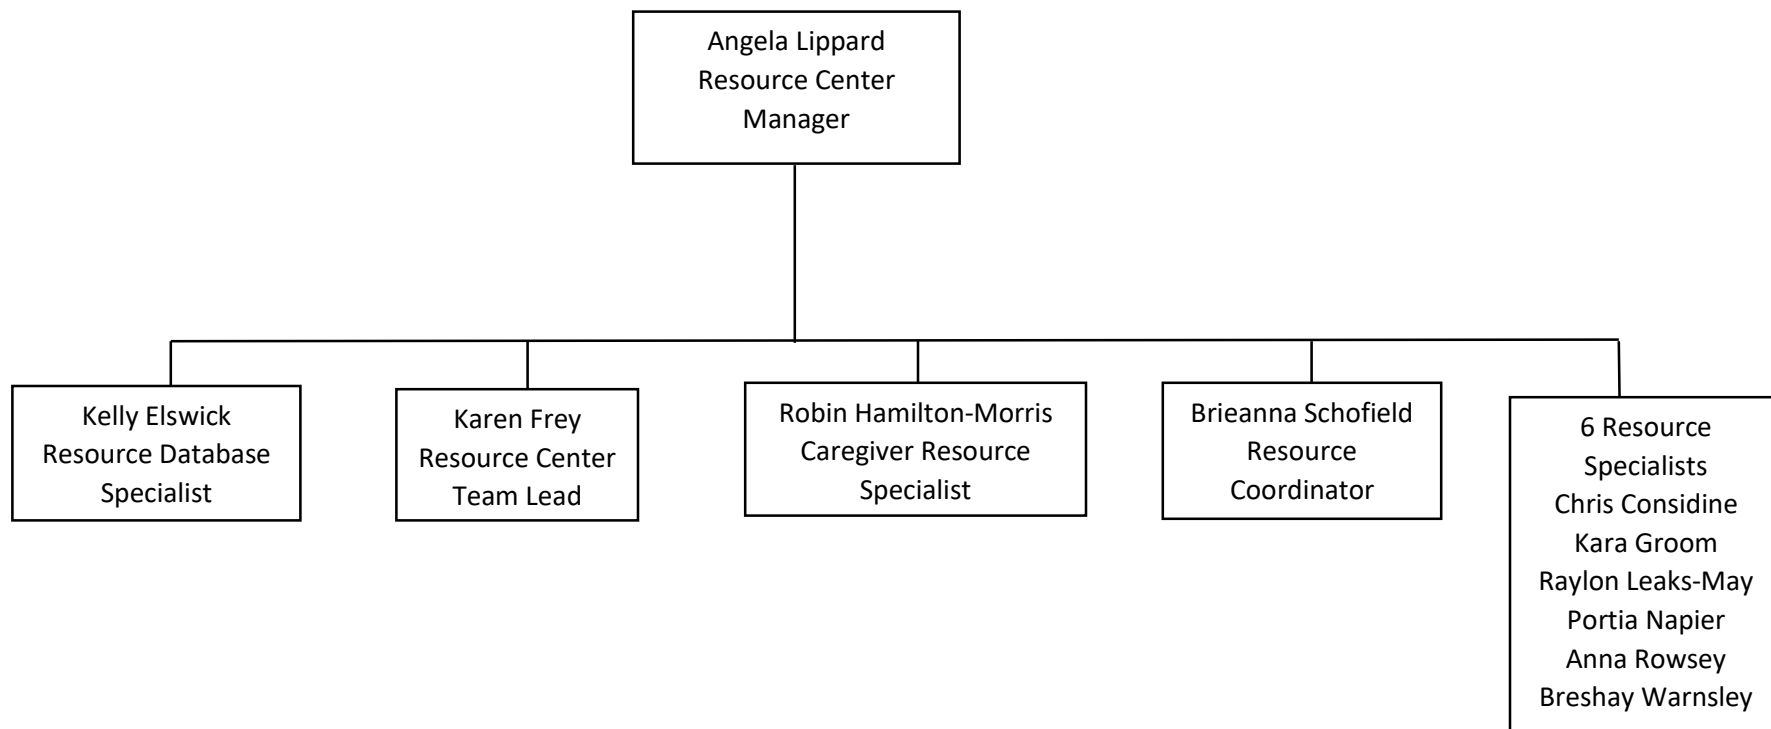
Angela Lippard
Resource Center
Manager

Kelly Elswick
Resource Database
Specialist

Karen Frey
Resource Center
Team Lead

Robin Hamilton-Morris
Caregiver Resource
Specialist

Brieanna Schofield
Resource
Coordinator

6 Resource
Specialists
Chris Considine
Kara Groom
Raylon Leaks-May
Portia Napier
Anna Rowsey
Breshay Warnsley